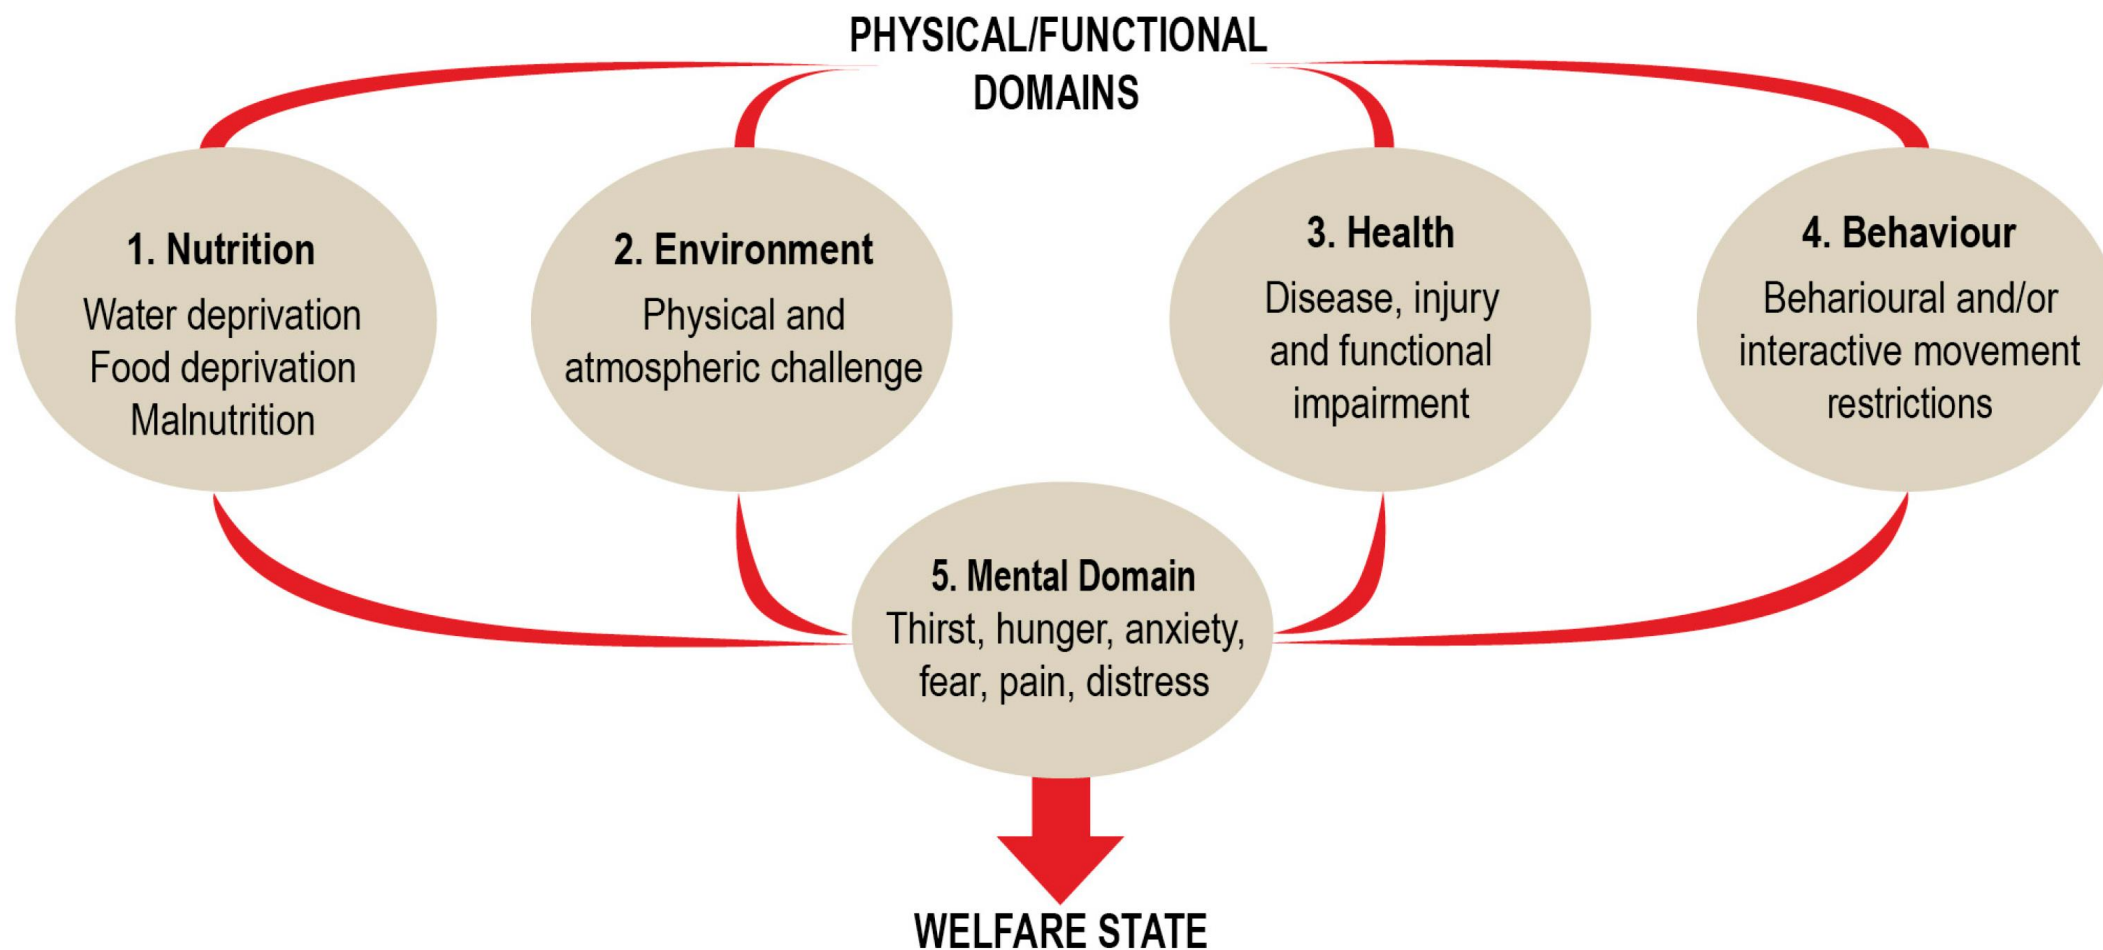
PHYSICAL/FUNCTIONAL DOMAINS

1. Nutrition
Water deprivation
Food deprivation
Malnutrition

2. Environment
Physical and atmospheric challenge

3. Health
Disease, injury and functional impairment

4. Behaviour
Beharioural and/or interactive movement restrictions

5. Mental Domain
Thirst, hunger, anxiety, fear, pain, distress

WELFARE STATE